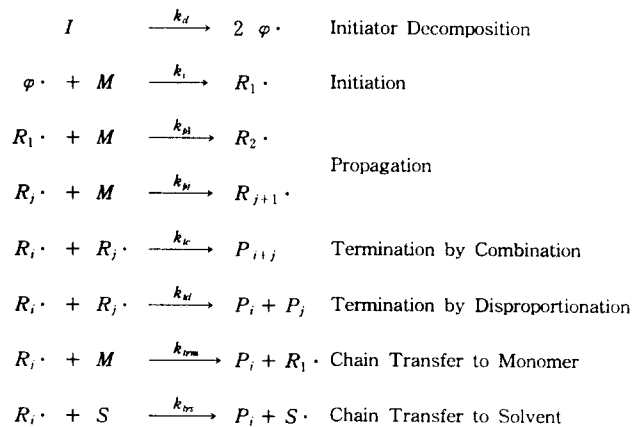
$I \xrightarrow{k_d} 2\ \varphi\cdot$ Initiator Decomposition

$\varphi\cdot + M \xrightarrow{k_i} R_1\cdot$ Initiation

$R_1\cdot + M \xrightarrow{k_{p1}} R_2\cdot$

Propagation

$R_j\cdot + M \xrightarrow{k_{pj}} R_{j+1}\cdot$

$R_i\cdot + R_j\cdot \xrightarrow{k_{tc}} P_{i+j}$ Termination by Combination

$R_i\cdot + R_j\cdot \xrightarrow{k_{td}} P_i + P_j$ Termination by Disproportionation

$R_i\cdot + M \xrightarrow{k_{trm}} P_i + R_1\cdot$ Chain Transfer to Monomer

$R_i\cdot + S \xrightarrow{k_{trs}} P_i + S\cdot$ Chain Transfer to Solvent